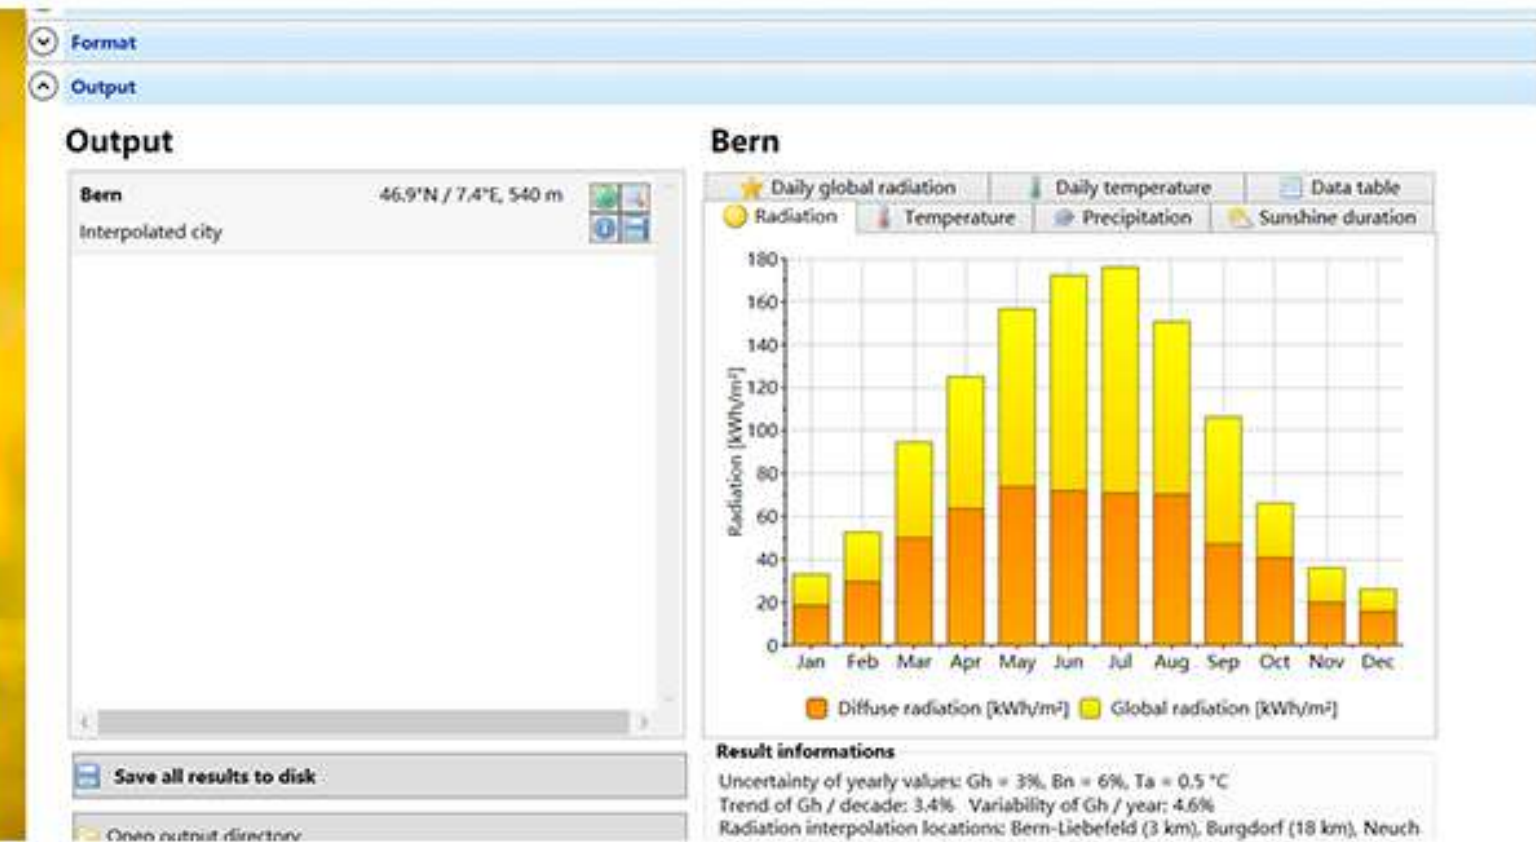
Format

Output

Output

Bern 46.9°N / 7.4°E, 540 m

Interpolated city

Save all results to disk

Open output directory

Bern

Daily global radiation | Daily temperature | Data table

Radiation | Temperature | Precipitation | Sunshine duration

180
160
140
120
100
80
60
40
20
0

Radiation [kWh/m²]

Jan Feb Mar Apr May Jun Jul Aug Sep Oct Nov Dec

Diffuse radiation [kWh/m²] Global radiation [kWh/m²]

Result informations

Uncertainty of yearly values: Gh = 3%, Bn = 6%, Ta = 0.5 °C
Trend of Gh / decade: 3.4% Variability of Gh / year: 4.6%
Radiation interpolation locations: Bern-Liebefeld (3 km), Burgdorf (18 km), Neuch